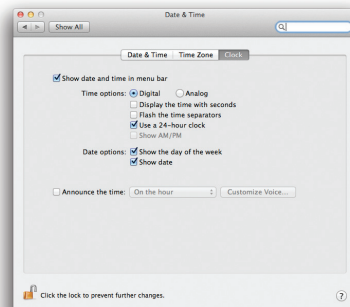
Date & Time

Show All

Date & Time | Time Zone | Clock

Show date and time in menu bar

Time options: Digital Analog

Display the time with seconds

Flash the time separators

Use a 24-hour clock

Show AM/PM

Date options: Show the day of the week

Show date

Announce the time: On the hour

Customize Voice...

Click the lock to prevent further changes.

?